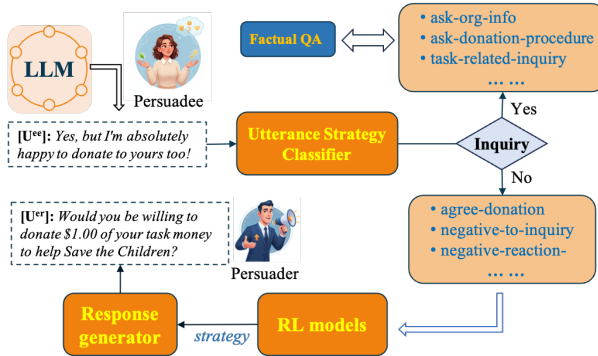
LLM

Persuadee

[U$^{ee}$]: Yes, but I'm absolutely happy to donate to yours too!

Factual QA

• ask-org-info
• ask-donation-procedure
• task-related-inquiry
… …

Yes

Utterance Strategy Classifier

Inquiry

No

[U$^{er}$]: Would you be willing to donate $1.00 of your task money to help Save the Children?

Persuader

• agree-donation
• negative-to-inquiry
• negative-reaction-
… …

Response generator

strategy

RL models